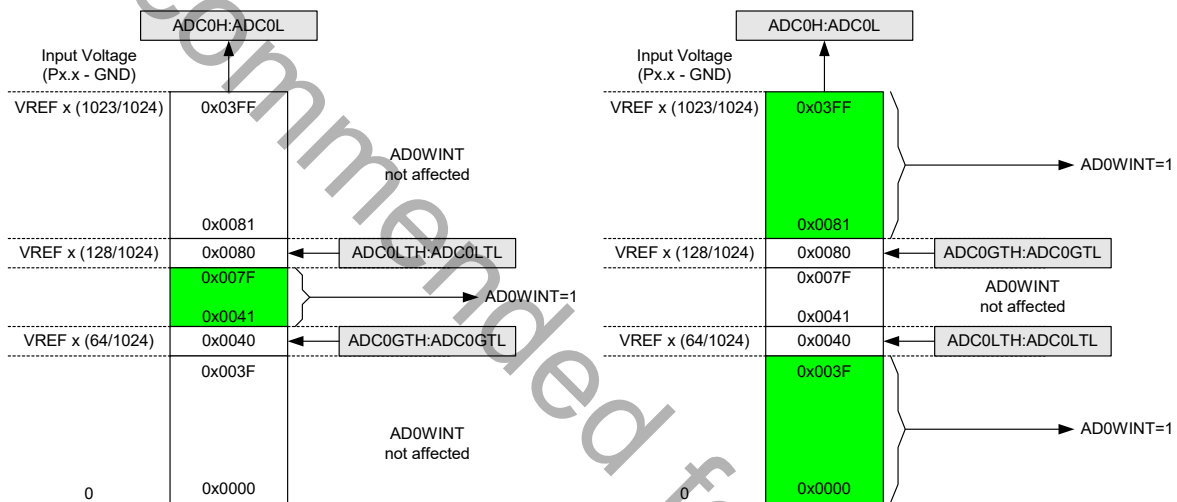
ADC0H:ADC0L

Input Voltage (Px.x - GND)

VREF x (1023/1024)
0x03FF

AD0WINT not affected

0x0081

VREF x (128/1024)
0x0080
ADC0LTH:ADC0LTL

0x007F
0x0041
AD0WINT=1

VREF x (64/1024)
0x0040
ADC0GTH:ADC0GTL

0x003F

AD0WINT not affected

0
0x0000

ADC0H:ADC0L

Input Voltage (Px.x - GND)

VREF x (1023/1024)
0x03FF
0x0081
AD0WINT=1

VREF x (128/1024)
0x0080
ADC0GTH:ADC0GTL

0x007F
AD0WINT not affected
0x0041

VREF x (64/1024)
0x0040
ADC0LTH:ADC0LTL

0x003F
AD0WINT=1

0
0x0000

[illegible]